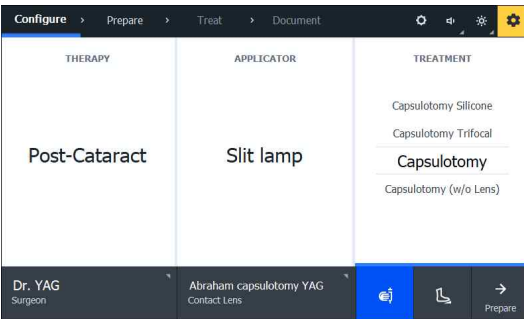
Configure › Prepare › Treat › Document

THERAPY

Post-Cataract

APPLICATOR

Slit lamp

TREATMENT

Capsulotomy Silicone

Capsulotomy Trifocal

Capsulotomy

Capsulotomy (w/o Lens)

Dr. YAG
Surgeon

Abraham capsulotomy YAG
Contact Lens

Prepare